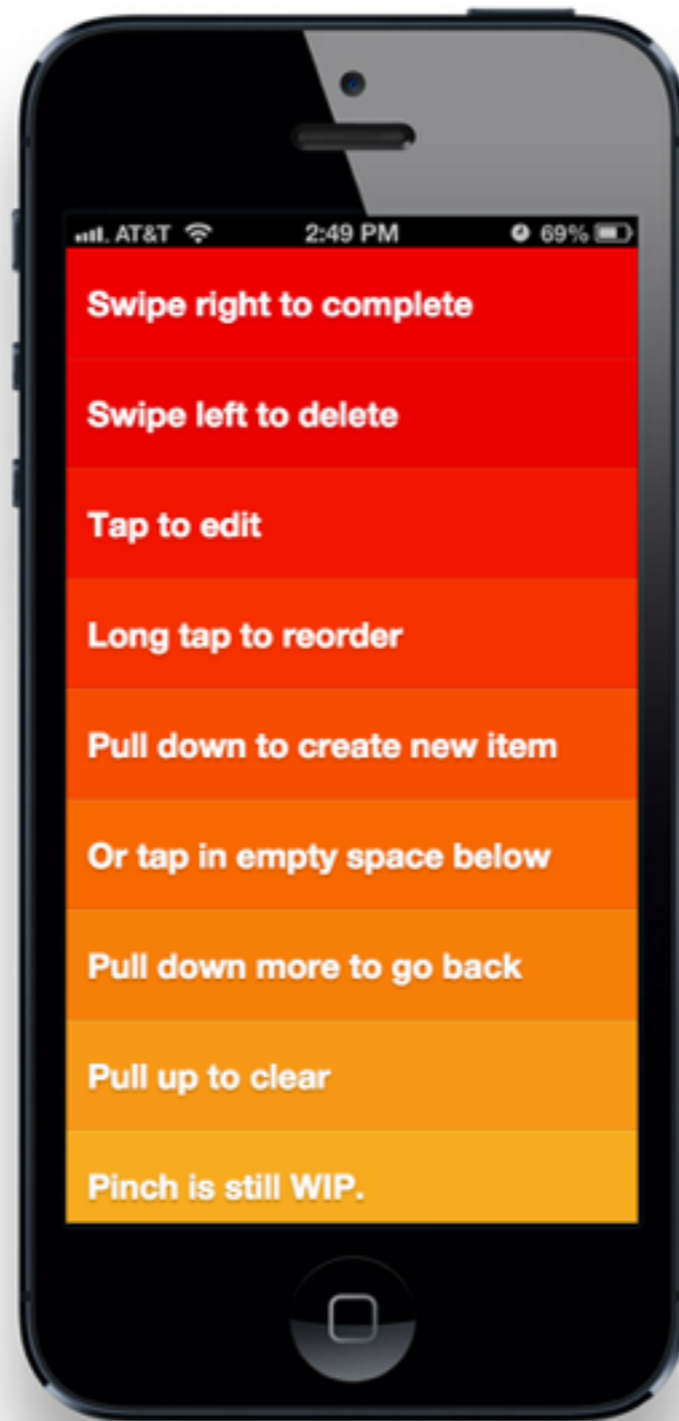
AT&T 2:49 PM 69%

Swipe right to complete

Swipe left to delete

Tap to edit

Long tap to reorder

Pull down to create new item

Or tap in empty space below

Pull down more to go back

Pull up to clear

Pinch is still WIP.